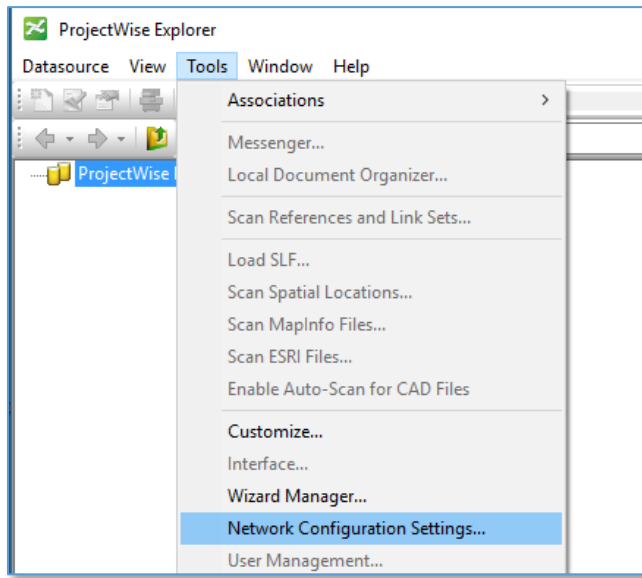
ProjectWise Explorer

Datasource View Tools Window Help

ProjectWise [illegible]

Associations >

Messenger...

Local Document Organizer...

Scan References and Link Sets...

Load SLF...

Scan Spatial Locations...

Scan MapInfo Files...

Scan ESRI Files...

Enable Auto-Scan for CAD Files

Customize...

Interface...

Wizard Manager...

Network Configuration Settings...

User Management...